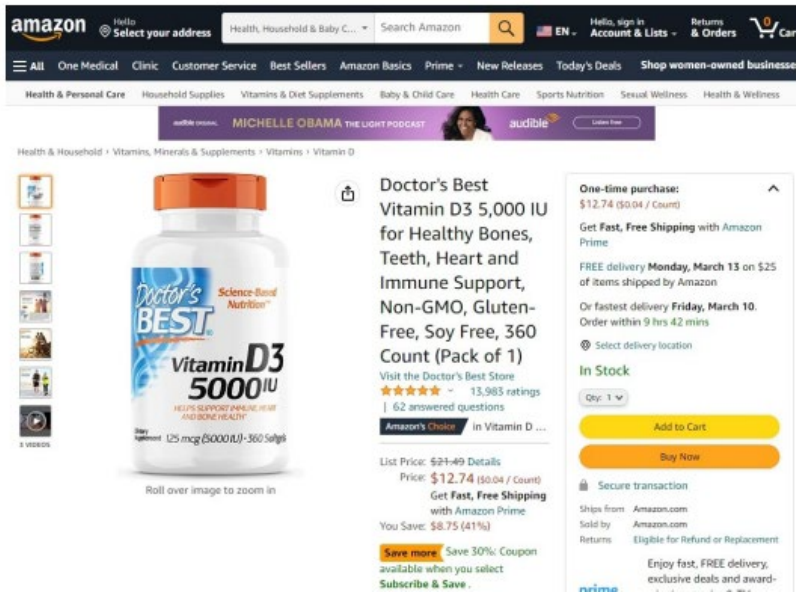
amazon Hello Select your address Health, Household & Baby C... Search Amazon EN Hello, sign in Account & Lists Returns & Orders 0 Car

All One Medical Clinic Customer Service Best Sellers Amazon Basics Prime New Releases Today's Deals Shop women-owned businesse

Health & Personal Care Household Supplies Vitamins & Diet Supplements Baby & Child Care Health Care Sports Nutrition Sexual Wellness Health & Wellness

audible ORIGINAL MICHELLE OBAMA THE LIGHT PODCAST audible Listen free

Health & Household › Vitamins, Minerals & Supplements › Vitamins › Vitamin D

5 VIDEOS

Doctor's BEST Science-Based Nutrition Vitamin D3 5000 IU HELPS SUPPORT IMMUNE, HEART AND BONE HEALTH Dietary Supplement 125 mcg (5000 IU) • 360 Softgels

Roll over image to zoom in

Doctor's Best Vitamin D3 5,000 IU for Healthy Bones, Teeth, Heart and Immune Support, Non-GMO, Gluten-Free, Soy Free, 360 Count (Pack of 1)

Visit the Doctor's Best Store

13,983 ratings | 62 answered questions

Amazon's Choice in Vitamin D ...

List Price: $21.49 Details
Price: $12.74 ($0.04 / Count)
Get Fast, Free Shipping with Amazon Prime
You Save: $8.75 (41%)

Save more Save 30%: Coupon available when you select Subscribe & Save .

One-time purchase:
$12.74 ($0.04 / Count)

Get Fast, Free Shipping with Amazon Prime

FREE delivery Monday, March 13 on $25 of items shipped by Amazon

Or fastest delivery Friday, March 10. Order within 9 hrs 42 mins

Select delivery location

In Stock

Qty: 1

Add to Cart

Buy Now

Secure transaction

Ships from Amazon.com
Sold by Amazon.com
Returns Eligible for Refund or Replacement

prime Enjoy fast, FREE delivery, exclusive deals and award-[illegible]